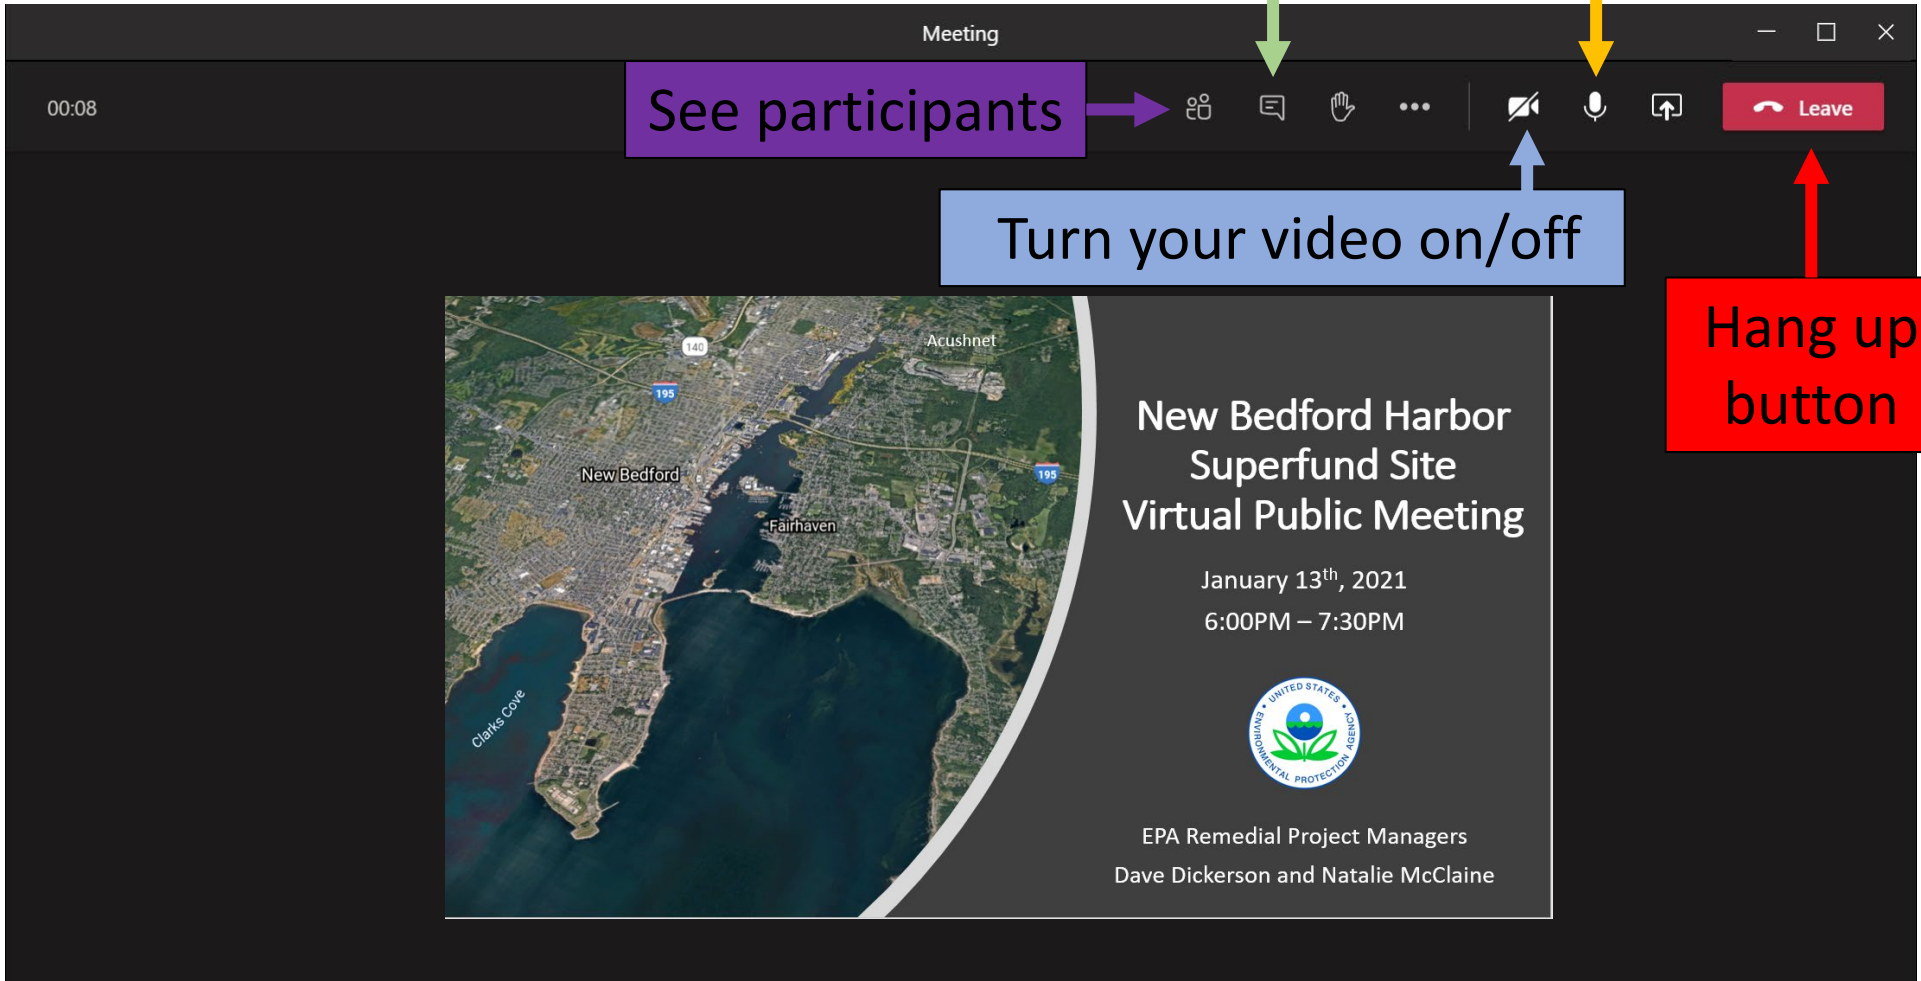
Meeting

00:08

See participants

Leave

Turn your video on/off

Hang up button

140

195

Acushnet

New Bedford

Fairhaven

195

Clarks Cove

New Bedford Harbor Superfund Site Virtual Public Meeting

January 13$^{th}$, 2021

6:00PM – 7:30PM

UNITED STATES ENVIRONMENTAL PROTECTION AGENCY

EPA Remedial Project Managers

Dave Dickerson and Natalie McClaine